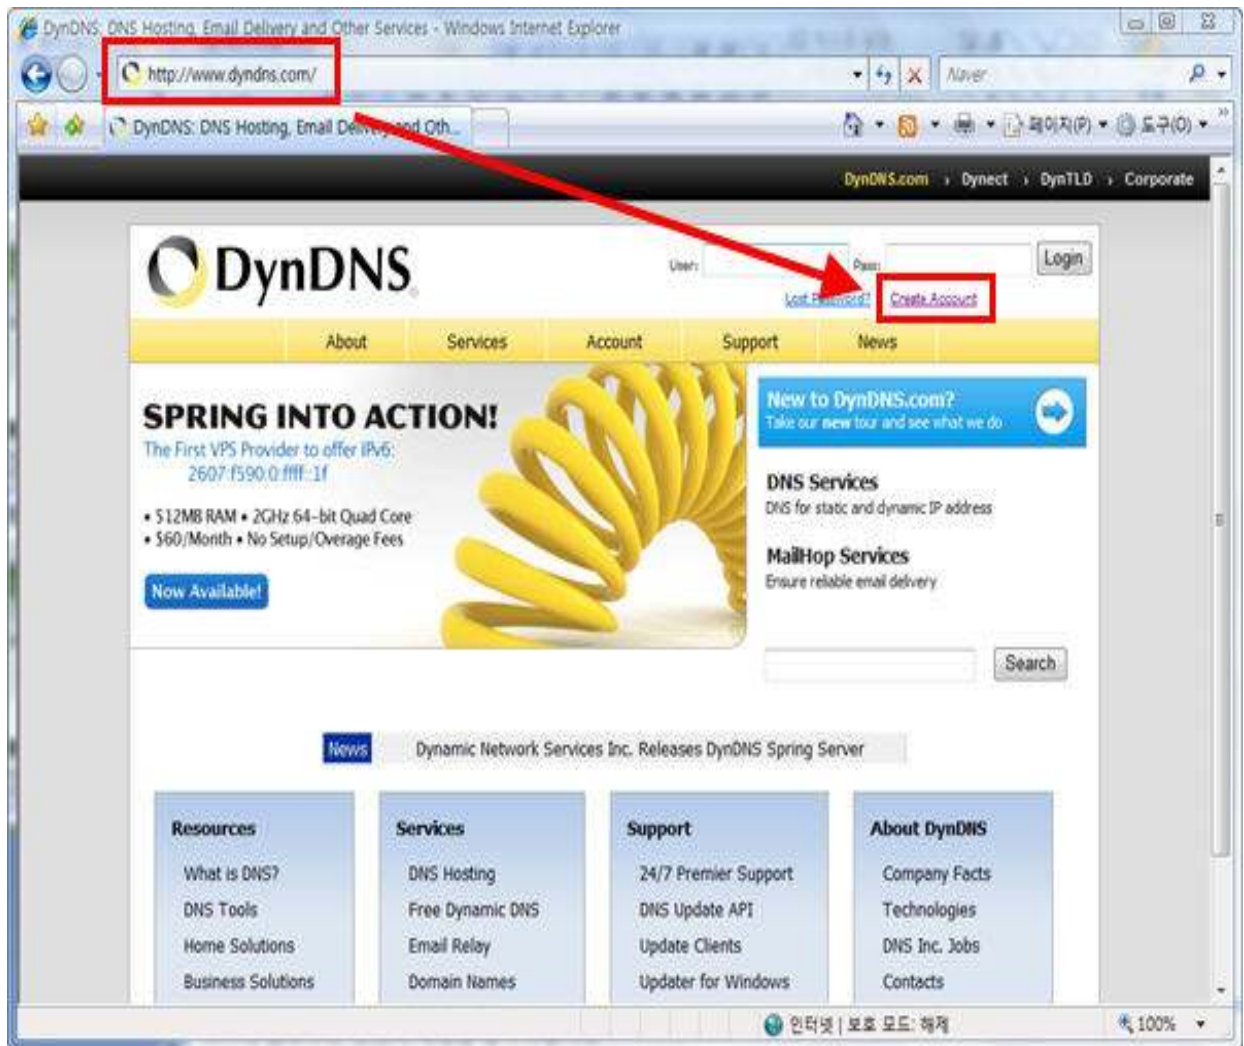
DynDNS: DNS Hosting, Email Delivery and Other Services - Windows Internet Explorer

http://www.dyndns.com/

Naver

DynDNS: DNS Hosting, Email Del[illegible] Oth...

페이지(P) 도구(O)

DynDNS.com › Dynect › DynTLD › Corporate

DynDNS

User: Pass: Login

Lost Password? Create Account

About Services Account Support News

SPRING INTO ACTION!

The First VPS Provider to offer IPv6: 2607:f590:0:ffff::1f

• 512MB RAM • 2GHz 64-bit Quad Core
• $60/Month • No Setup/Overage Fees

Now Available!

New to DynDNS.com?
Take our new tour and see what we do

DNS Services
DNS for static and dynamic IP address

MailHop Services
Ensure reliable email delivery

Search

News Dynamic Network Services Inc. Releases DynDNS Spring Server

Resources
What is DNS?
DNS Tools
Home Solutions
Business Solutions

Services
DNS Hosting
Free Dynamic DNS
Email Relay
Domain Names

Support
24/7 Premier Support
DNS Update API
Update Clients
Updater for Windows

About DynDNS
Company Facts
Technologies
DNS Inc. Jobs
Contacts

인터넷 | 보호 모드: 해제

100%